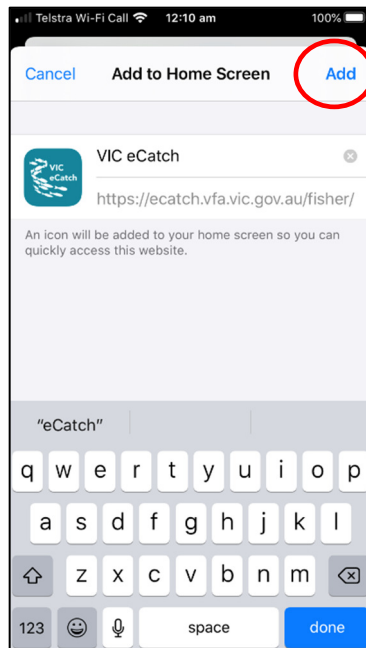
Telstra Wi-Fi Call 12:10 am 100%

Cancel Add to Home Screen Add

VIC eCatch

VIC eCatch

https://ecatch.vfa.vic.gov.au/fisher/

An icon will be added to your home screen so you can quickly access this website.

"eCatch"

q w e r t y u i o p
a s d f g h j k l
z x c v b n m
123 space done